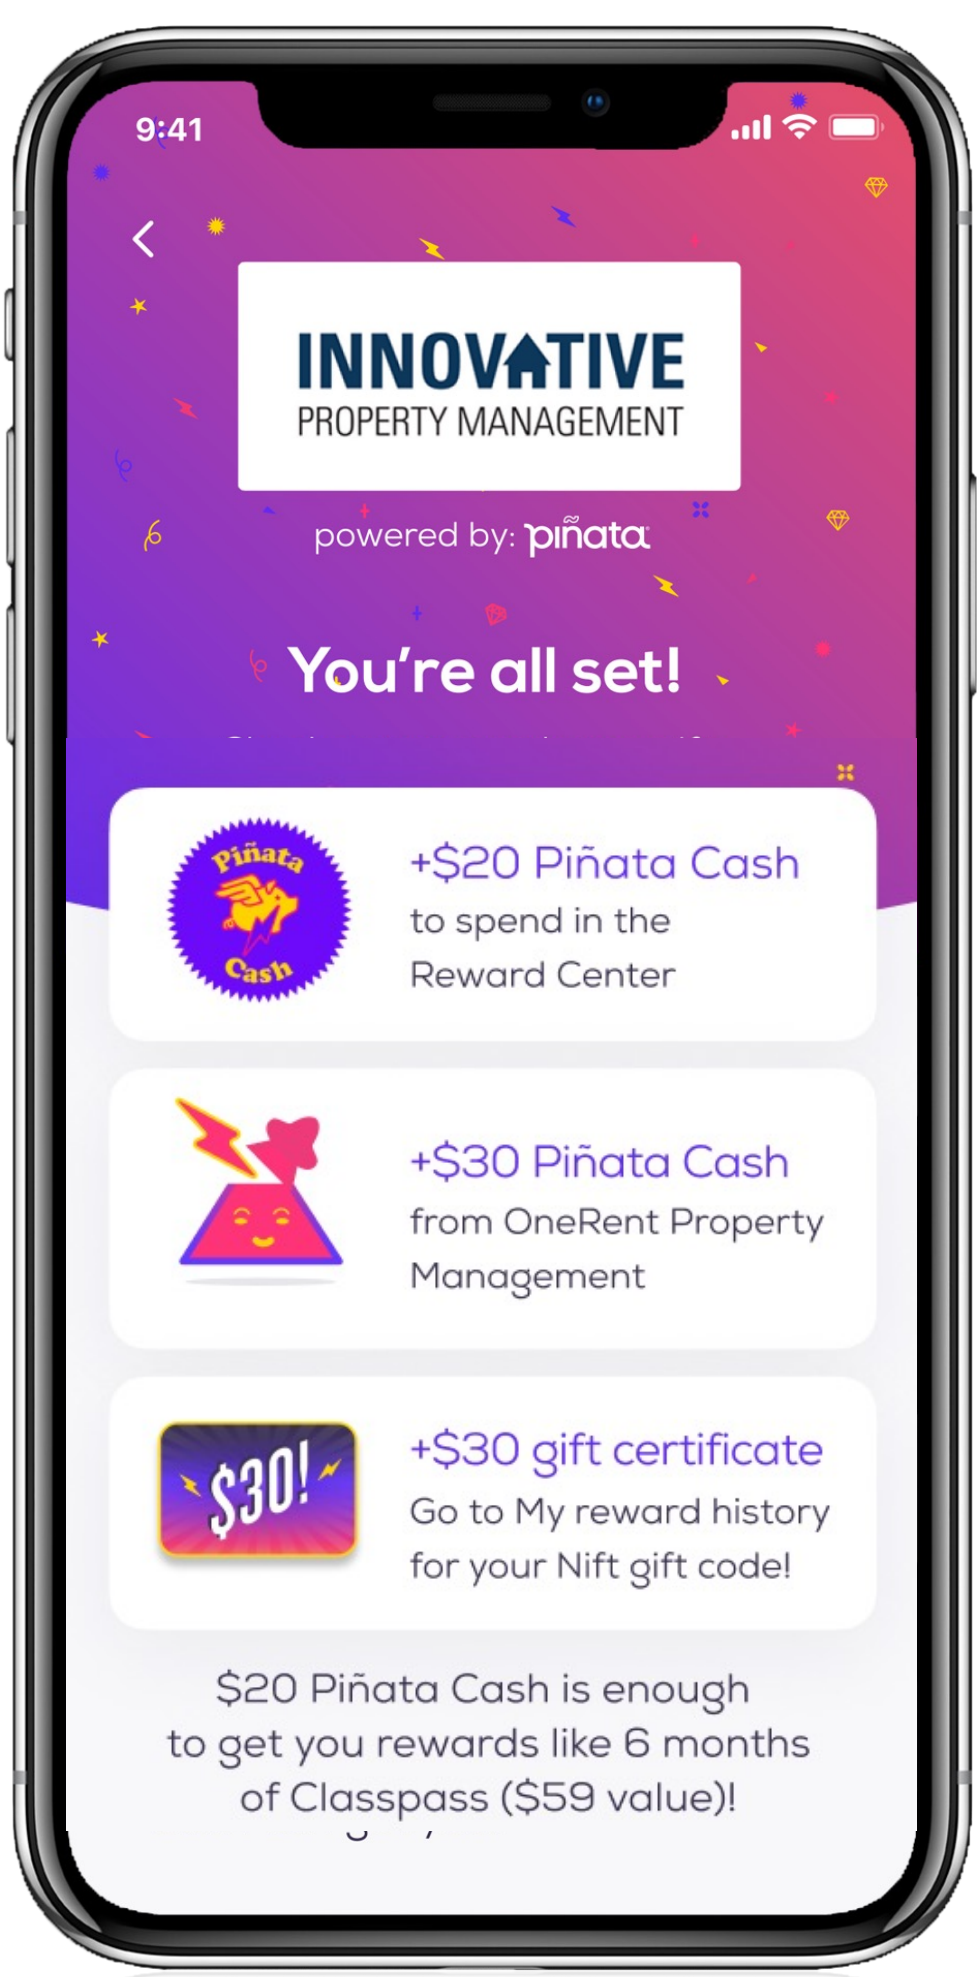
9:41

INNOVATIVE
PROPERTY MANAGEMENT

powered by: piñata

You're all set!

Piñata Cash

+$20 Piñata Cash
to spend in the Reward Center

+$30 Piñata Cash
from OneRent Property Management

$30!

+$30 gift certificate
Go to My reward history for your Nift gift code!

$20 Piñata Cash is enough to get you rewards like 6 months of Classpass ($59 value)!